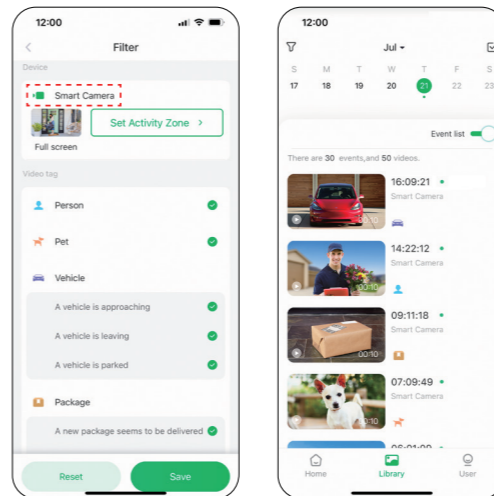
12:00

Filter

Device

Smart Camera

Set Activity Zone >

Full screen

Video tag

Person

Pet

Vehicle

A vehicle is approaching

A vehicle is leaving

A vehicle is parked

Package

A new package seems to be delivered

Reset

Save

12:00

Jul

| S | M | T | W | T | F | S |
|---|---|---|---|---|---|---|
| 17 | 18 | 19 | 20 | 21 | 22 | 23 |

Event list

There are 30 events,and 50 videos.

16:09:21
Smart Camera
00:10

14:22:12
Smart Camera
00:10

09:11:18
Smart Camera
00:10

07:09:49
Smart Camera

06:01:00

Home

Library

User